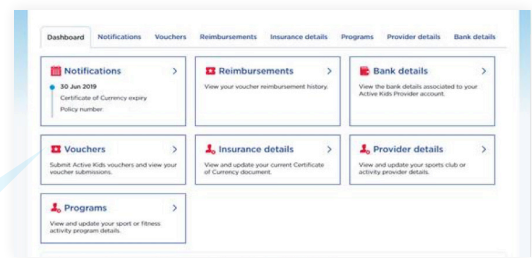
Dashboard Notifications Vouchers Reimbursements Insurance details Programs Provider details Bank details

Notifications >
30 Jun 2019
Certificate of Currency expiry
Policy number

Reimbursements >
View your voucher reimbursement history.

Bank details >
View the bank details associated to your Active Kids Provider account.

Vouchers >
Submit Active Kids vouchers and view your voucher submissions.

Insurance details >
View and update your current Certificate of Currency document.

Provider details >
View and update your sports club or activity provider details.

Programs >
View and update your sport or fitness activity program details.